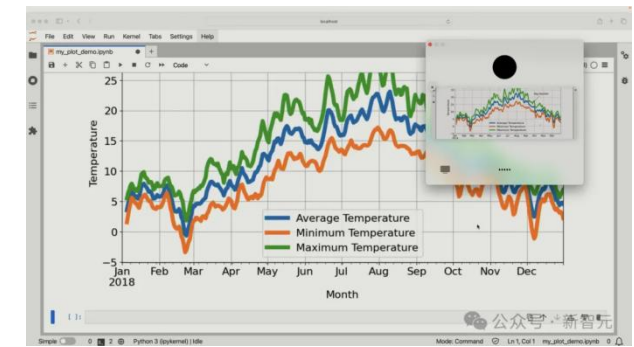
localhost

File Edit View Run Kernel Tabs Settings Help

my_plot_demo.ipynb

Code

25
20
15
10
5
0
−5

Temperature

Average Temperature
Minimum Temperature
Maximum Temperature

Jan 2018 Feb Mar Apr May Jun Jul Aug Sep Oct Nov Dec

Month

[ ]:

Simple 0 2 Python 3 (ipykernel) | Idle Mode: Command Ln 1, Col 1 my_plot_demo.ipynb 0

公众号 · 新智元